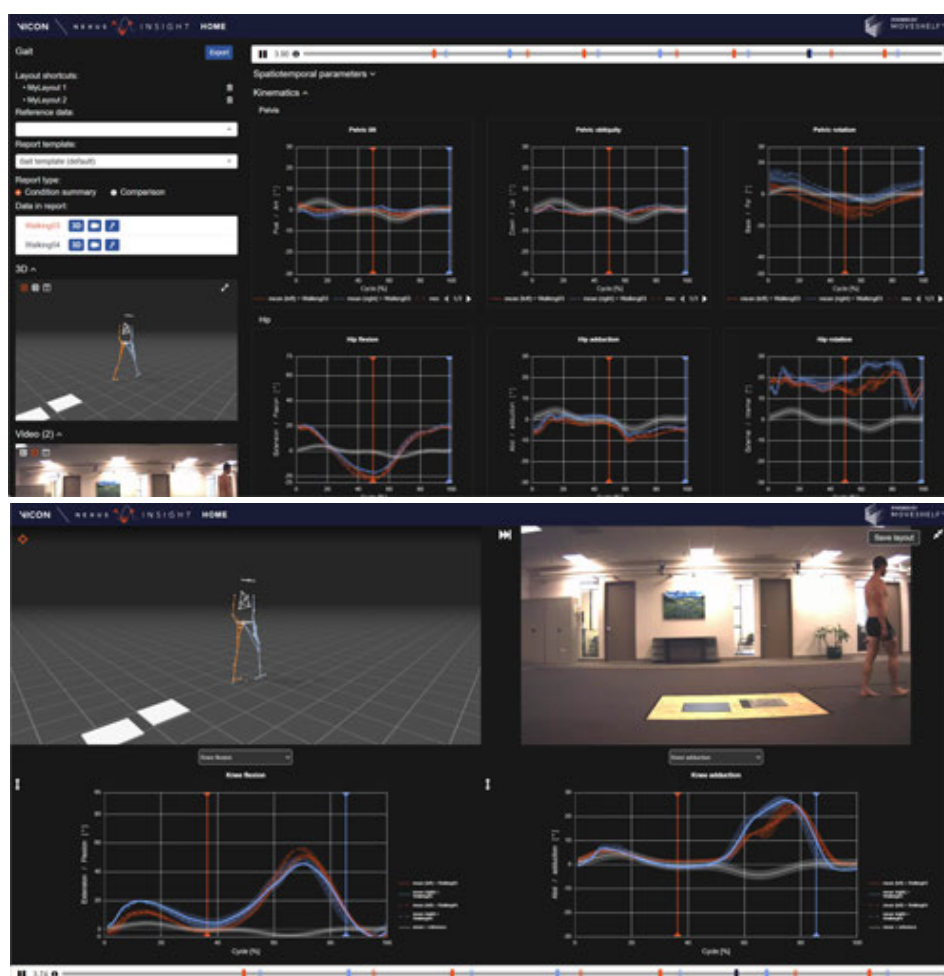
VICON NEXUS INSIGHT HOME

POWERED BY MOVESHELF

Gait

Export

Layout shortcuts:

• MyLayout 1

• MyLayout 2

Reference data:

Report template:

Gait template (default)

Report type:

Condition summary

Comparison

Data in report:

Walking03 3D

Walking04 3D

3D

Video (2)

3.90

Spatiotemporal parameters

Kinematics

Pelvis

Pelvic tilt

Pelvic obliquity

Pelvic rotation

Cycle [%]

Post / Ant [°]

Down / Up [°]

Back / For [°]

mean (left) + Walking03

mean (right) + Walking03

1/3

Hip

Hip flexion

Hip adduction

Hip rotation

Extension / Flexion [°]

Abd / adduction [°]

External / Internal [°]

VICON NEXUS INSIGHT HOME

POWERED BY MOVESHELF

Save layout

Knee flexion

Knee adduction

Knee flexion

Knee adduction

Extension / Flexion [°]

Abd / adduction [°]

Cycle [%]

3.74